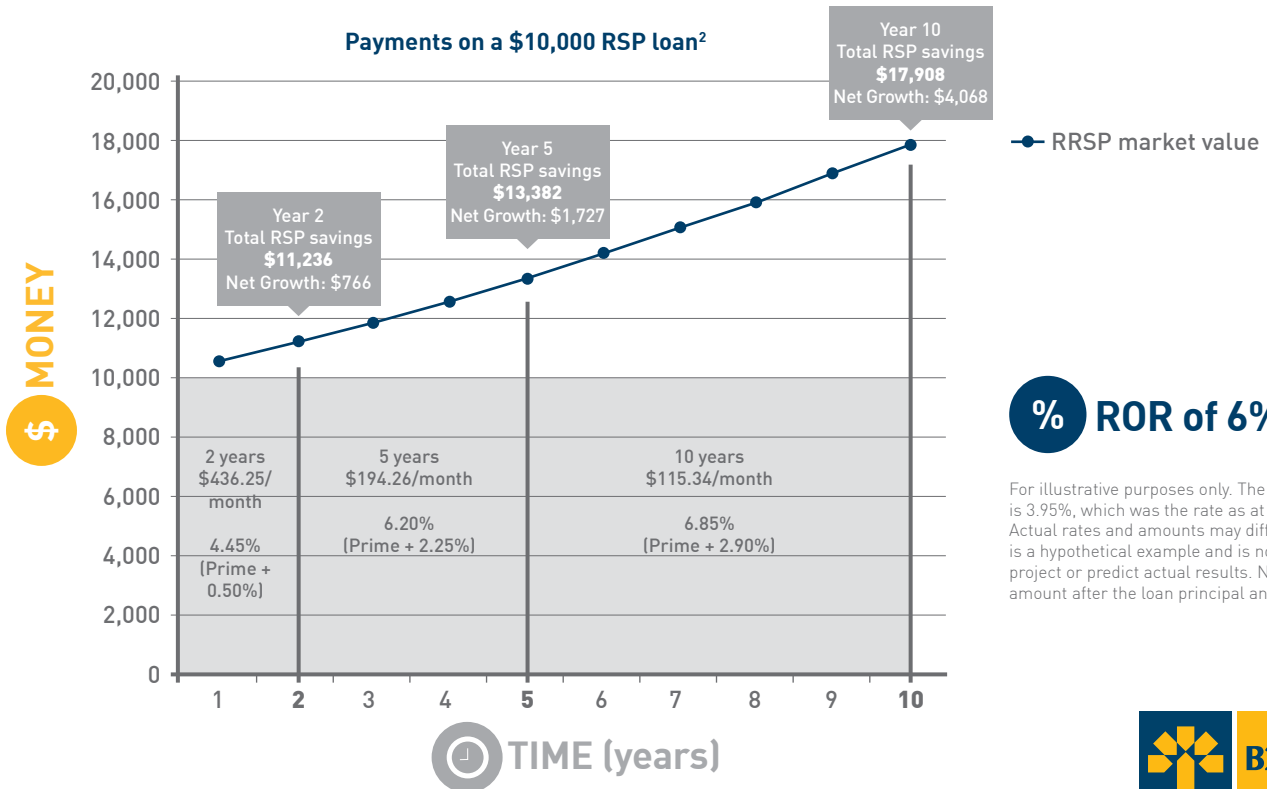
Payments on a $10,000 RSP loan$^2$

Year 10
Total RSP savings
$17,908
Net Growth: $4,068

Year 5
Total RSP savings
$13,382
Net Growth: $1,727

Year 2
Total RSP savings
$11,236
Net Growth: $766

RRSP market value

20,000
18,000
16,000
14,000
12,000
10,000
8,000
6,000
4,000
2,000
0

$ MONEY

2 years
$436.25/month

4.45%
(Prime + 0.50%)

5 years
$194.26/month

6.20%
(Prime + 2.25%)

10 years
$115.34/month

6.85%
(Prime + 2.90%)

1 2 3 4 5 6 7 8 9 10

TIME (years)

% ROR of 6%

For illustrative purposes only. The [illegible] is 3.95%, which was the rate as at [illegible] Actual rates and amounts may diff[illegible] is a hypothetical example and is no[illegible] project or predict actual results. N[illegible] amount after the loan principal an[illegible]

B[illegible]